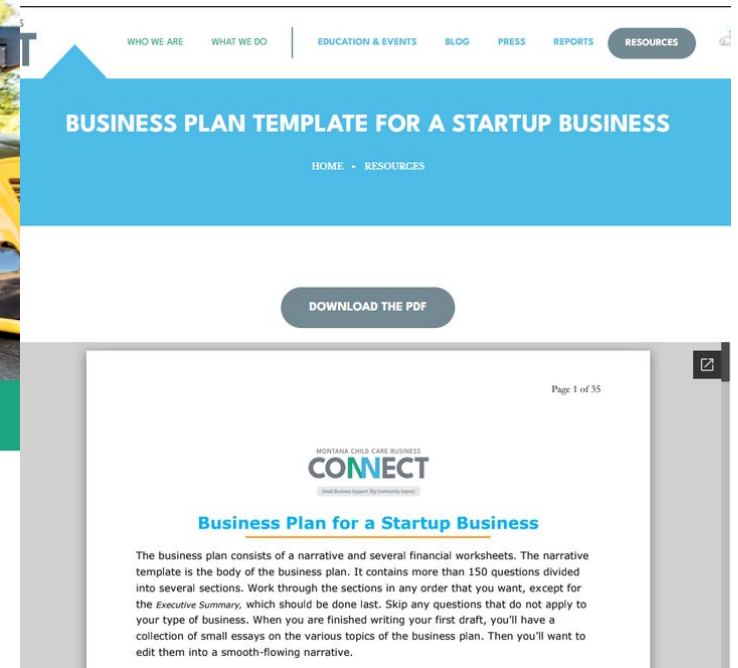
WHO WE ARE WHAT WE DO EDUCATION & EVENTS BLOG PRESS REPORTS RESOURCES

BUSINESS PLAN TEMPLATE FOR A STARTUP BUSINESS

HOME • RESOURCES

DOWNLOAD THE PDF

Page 1 of 35

MONTANA CHILD CARE BUSINESS
CONNECT
Small Business Support By Community Impact

Business Plan for a Startup Business

The business plan consists of a narrative and several financial worksheets. The narrative template is the body of the business plan. It contains more than 150 questions divided into several sections. Work through the sections in any order that you want, except for the Executive Summary, which should be done last. Skip any questions that do not apply to your type of business. When you are finished writing your first draft, you'll have a collection of small essays on the various topics of the business plan. Then you'll want to edit them into a smooth-flowing narrative.